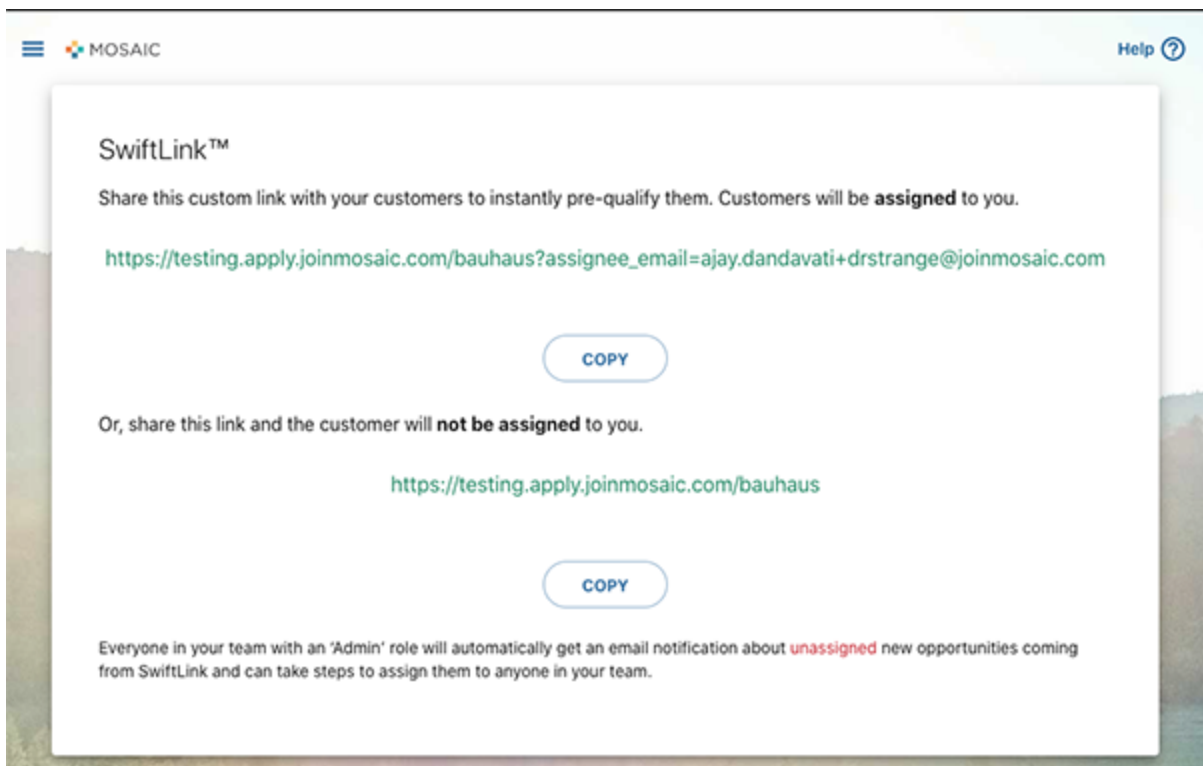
MOSAIC

Help ?

SwiftLink™

Share this custom link with your customers to instantly pre-qualify them. Customers will be **assigned** to you.

https://testing.apply.joinmosaic.com/bauhaus?assignee_email=ajay.dandavati+drstrange@joinmosaic.com

COPY

Or, share this link and the customer will **not be assigned** to you.

https://testing.apply.joinmosaic.com/bauhaus

COPY

Everyone in your team with an 'Admin' role will automatically get an email notification about unassigned new opportunities coming from SwiftLink and can take steps to assign them to anyone in your team.